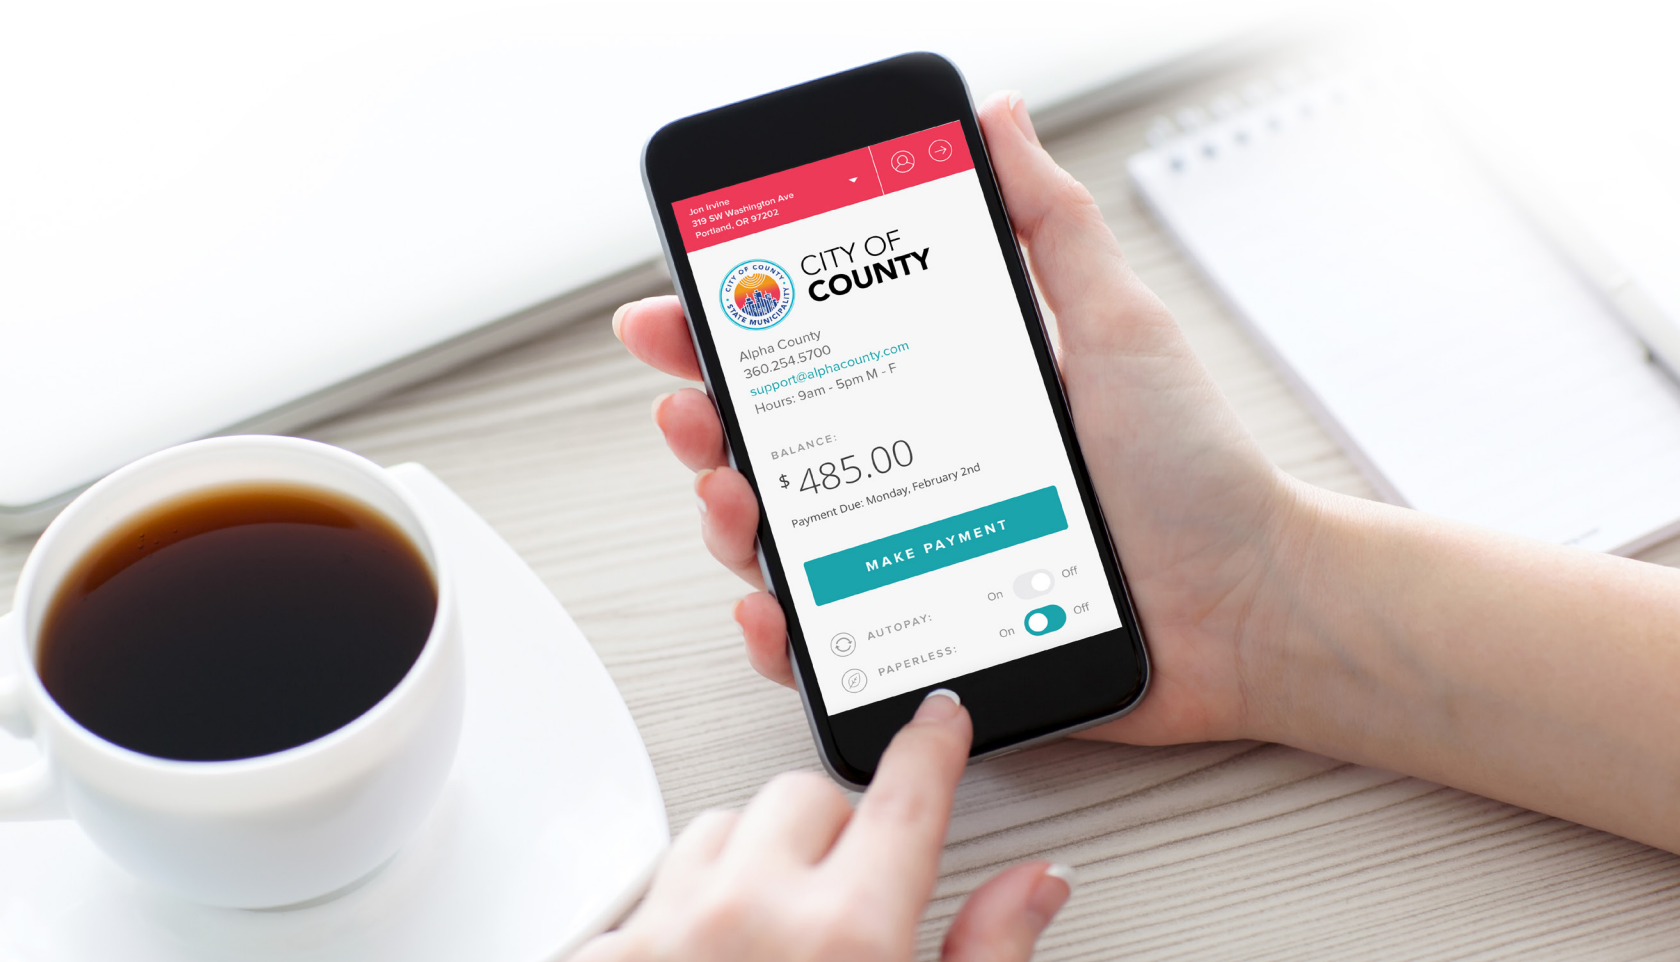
Jon Irvine
319 SW Washington Ave
Portland, OR 97202

CITY OF COUNTY • STATE MUNICIPALITY •

CITY OF
COUNTY

Alpha County
360.254.5700
support@alphacounty.com
Hours: 9am - 5pm M - F

BALANCE:
$ 485.00
Payment Due: Monday, February 2nd

MAKE PAYMENT

AUTOPAY: On Off
PAPERLESS: On Off